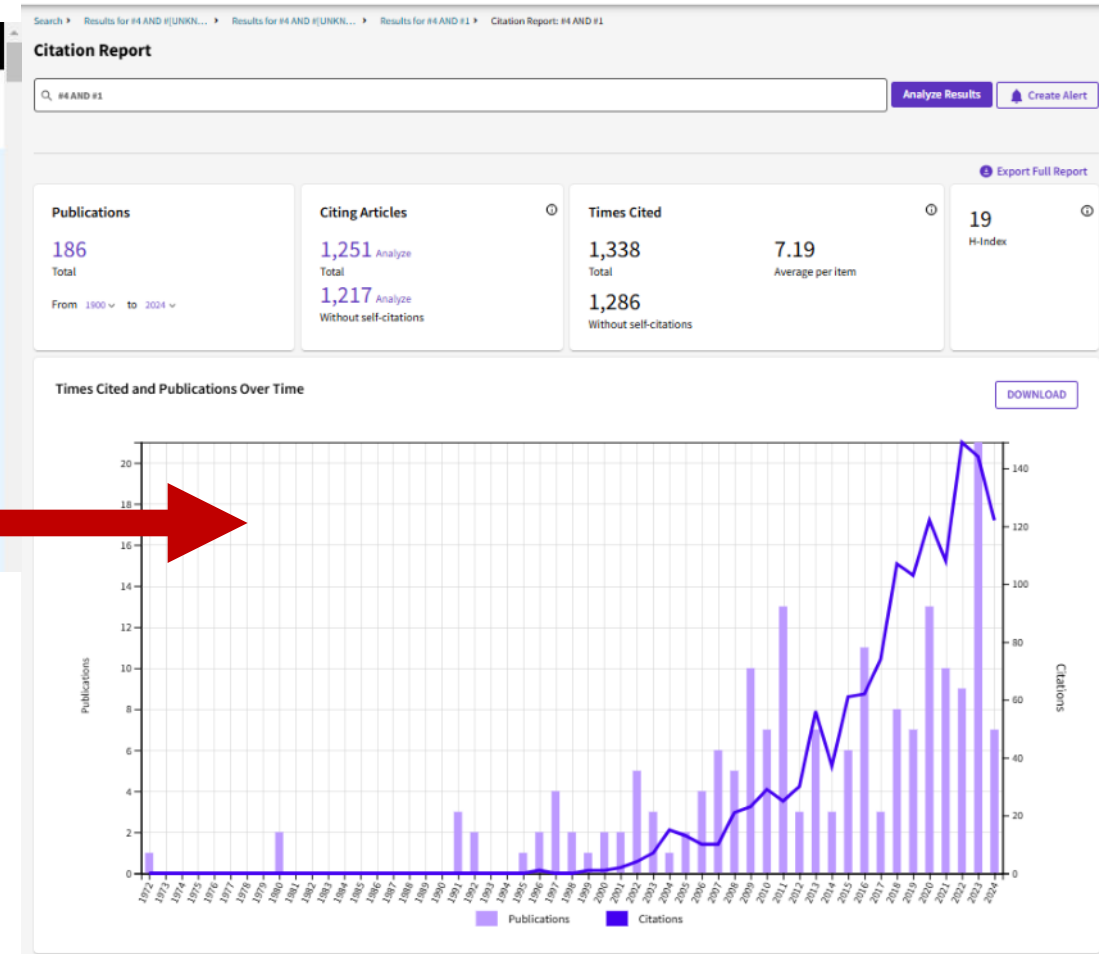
Search ▸ Results for #4 AND #(UNKN... ▸ Results for #4 AND #(UNKN... ▸ Results for #4 AND #1 ▸ Citation Report: #4 AND #1

Citation Report

#4 AND #1

Analyze Results

Create Alert

Export Full Report

Publications

186

Total

From 1900 to 2024

Citing Articles

1,251 Analyze

Total

1,217 Analyze

Without self-citations

Times Cited

1,338

Total

7.19

Average per item

1,286

Without self-citations

19

H-Index

Times Cited and Publications Over Time

DOWNLOAD

Publications

Citations

0 2 4 6 8 10 12 14 16 18 20

0 20 40 60 80 100 120 140

1972 1973 1974 1975 1976 1977 1978 1979 1980 1981 1982 1983 1984 1985 1986 1987 1988 1989 1990 1991 1992 1993 1994 1995 1996 1997 1998 1999 2000 2001 2002 2003 2004 2005 2006 2007 2008 2009 2010 2011 2012 2013 2014 2015 2016 2017 2018 2019 2020 2021 2022 2023 2024

Publications Citations